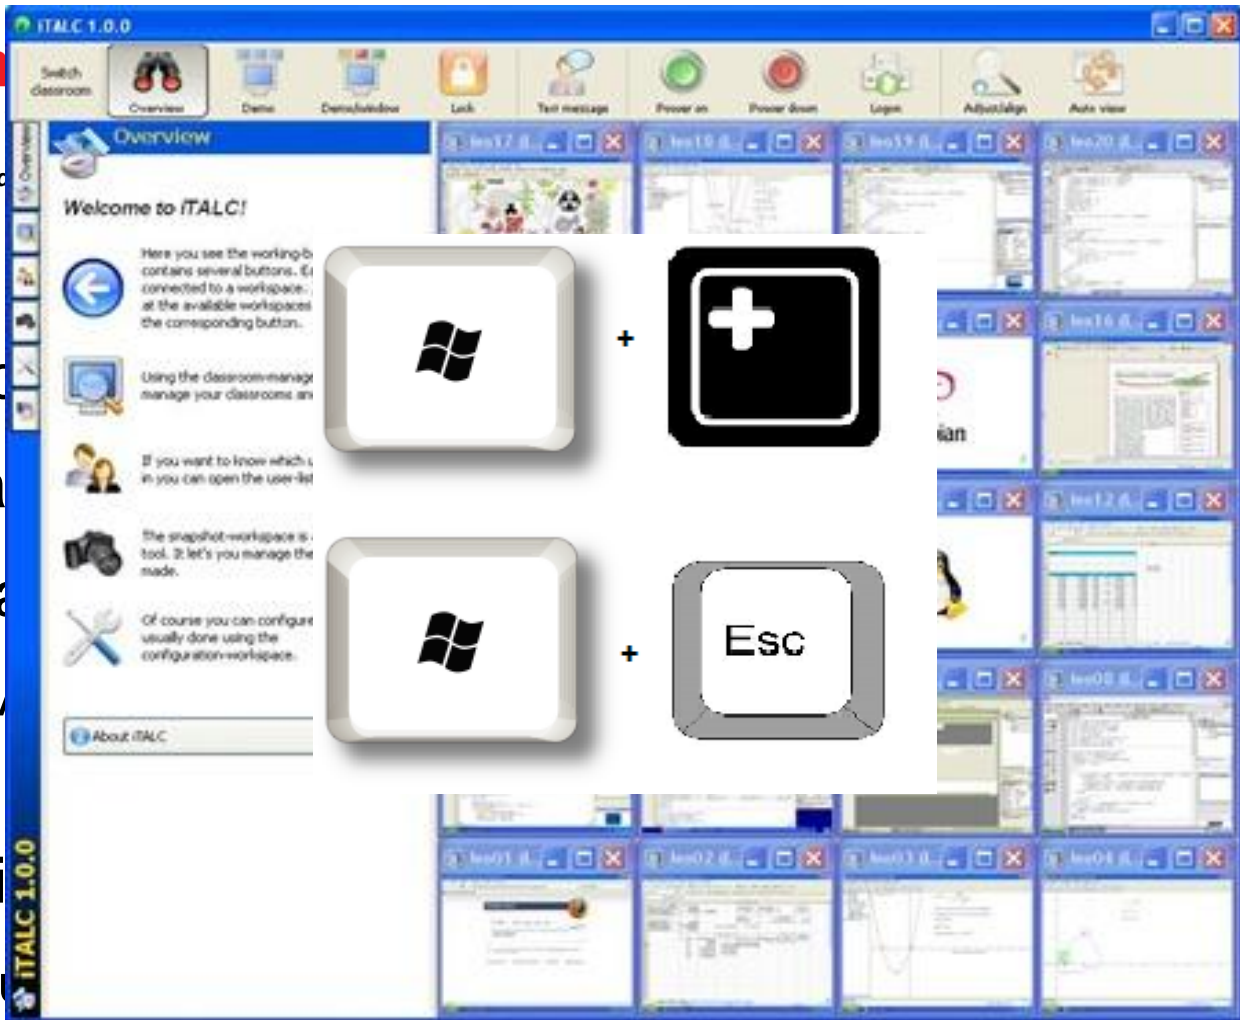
iTALC 1.0.0

Switch classroom
Overview
Demo
Demo/window
Lock
Text message
Power on
Power down
Logon
Adjust/align
Auto view

Overview

Welcome to iTALC!

Here you see the working-b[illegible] contains several buttons. E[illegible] connected to a workspace. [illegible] at the available workspaces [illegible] the corresponding button.

Using the classroom-manag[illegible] manage your classrooms an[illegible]

If you want to know which u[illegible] in you can open the user-list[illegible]

The snapshot-workspace is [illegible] tool. It let's you manage the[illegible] made.

Of course you can configure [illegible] usually done using the configuration-workspace.

About iTALC

leo17 ill
leo18 ill
leo19 ill
leo20 ill
leo16 ill
leo12 ill
leo08 ill
leo01 ill
leo02 ill
leo03 ill
leo04 ill

+
Esc
+

iTALC 1.0.0